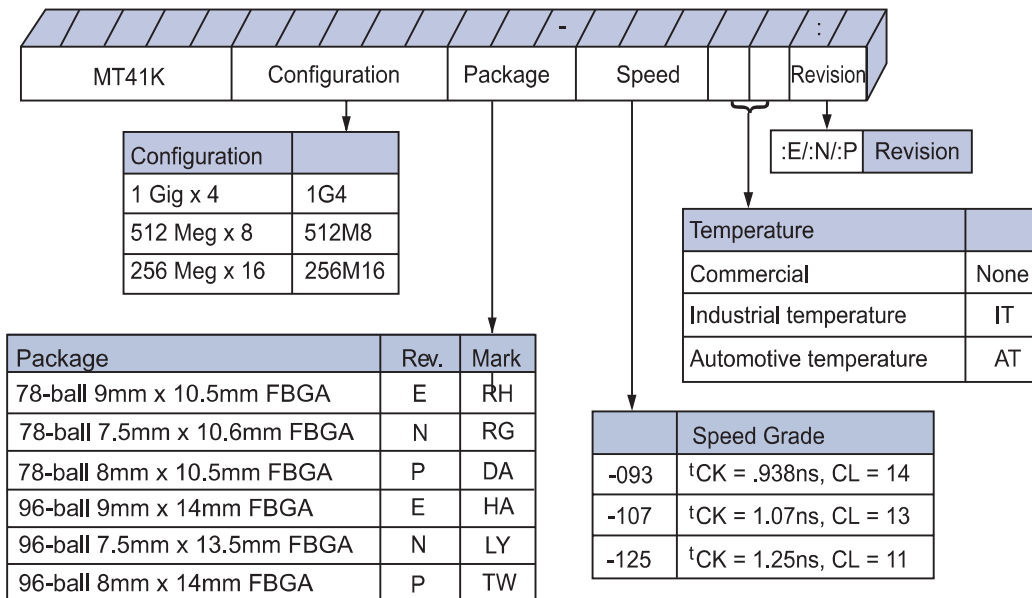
-

:

MT41K Configuration Package Speed Revision

| Configuration | |
|---|---|
| 1 Gig x 4 | 1G4 |
| 512 Meg x 8 | 512M8 |
| 256 Meg x 16 | 256M16 |

| :E/:N/:P | Revision |
|---|---|

| Temperature | |
|---|---|
| Commercial | None |
| Industrial temperature | IT |
| Automotive temperature | AT |

| Package | Rev. | Mark |
|---|---|---|
| 78-ball 9mm x 10.5mm FBGA | E | RH |
| 78-ball 7.5mm x 10.6mm FBGA | N | RG |
| 78-ball 8mm x 10.5mm FBGA | P | DA |
| 96-ball 9mm x 14mm FBGA | E | HA |
| 96-ball 7.5mm x 13.5mm FBGA | N | LY |
| 96-ball 8mm x 14mm FBGA | P | TW |

| | Speed Grade |
|---|---|
| -093 | $^{t}$CK = .938ns, CL = 14 |
| -107 | $^{t}$CK = 1.07ns, CL = 13 |
| -125 | $^{t}$CK = 1.25ns, CL = 11 |